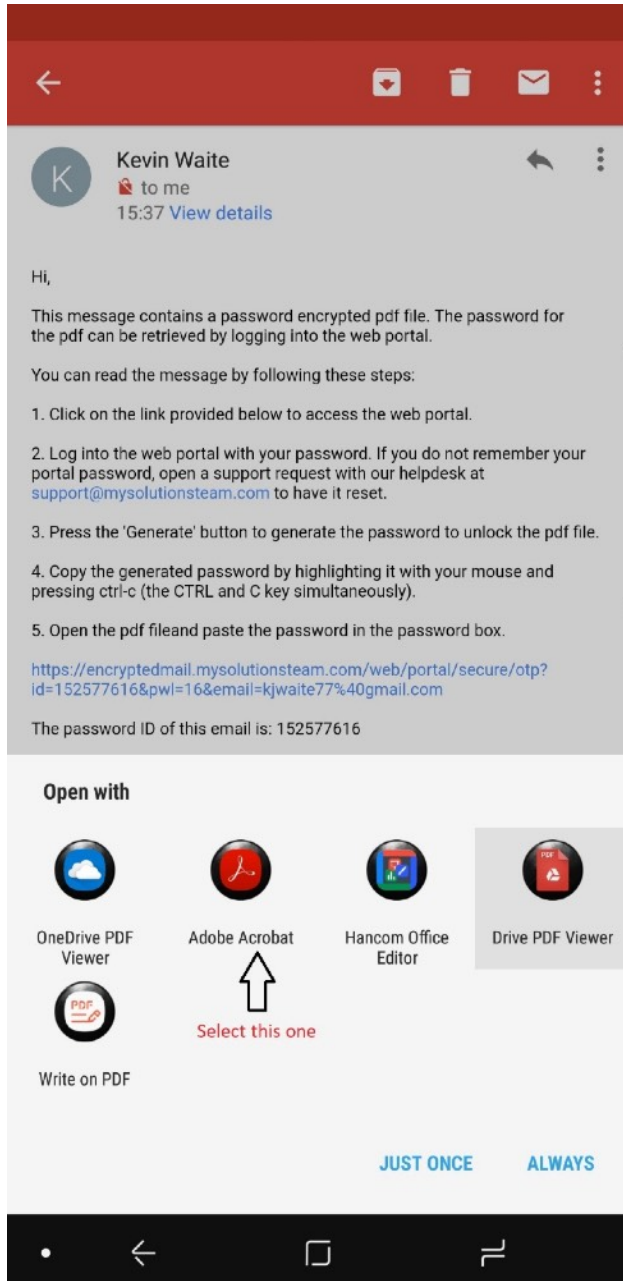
K

Kevin Waite
to me
15:37 View details

Hi,

This message contains a password encrypted pdf file. The password for the pdf can be retrieved by logging into the web portal.

You can read the message by following these steps:

1. Click on the link provided below to access the web portal.

2. Log into the web portal with your password. If you do not remember your portal password, open a support request with our helpdesk at support@mysolutionsteam.com to have it reset.

3. Press the 'Generate' button to generate the password to unlock the pdf file.

4. Copy the generated password by highlighting it with your mouse and pressing ctrl-c (the CTRL and C key simultaneously).

5. Open the pdf fileand paste the password in the password box.

https://encryptedmail.mysolutionsteam.com/web/portal/secure/otp?id=152577616&pwl=16&email=kjwaite77%40gmail.com

The password ID of this email is: 152577616

Open with

OneDrive PDF Viewer

Adobe Acrobat

Hancom Office Editor

PDF

Drive PDF Viewer

PDF

Write on PDF

Select this one

JUST ONCE

ALWAYS